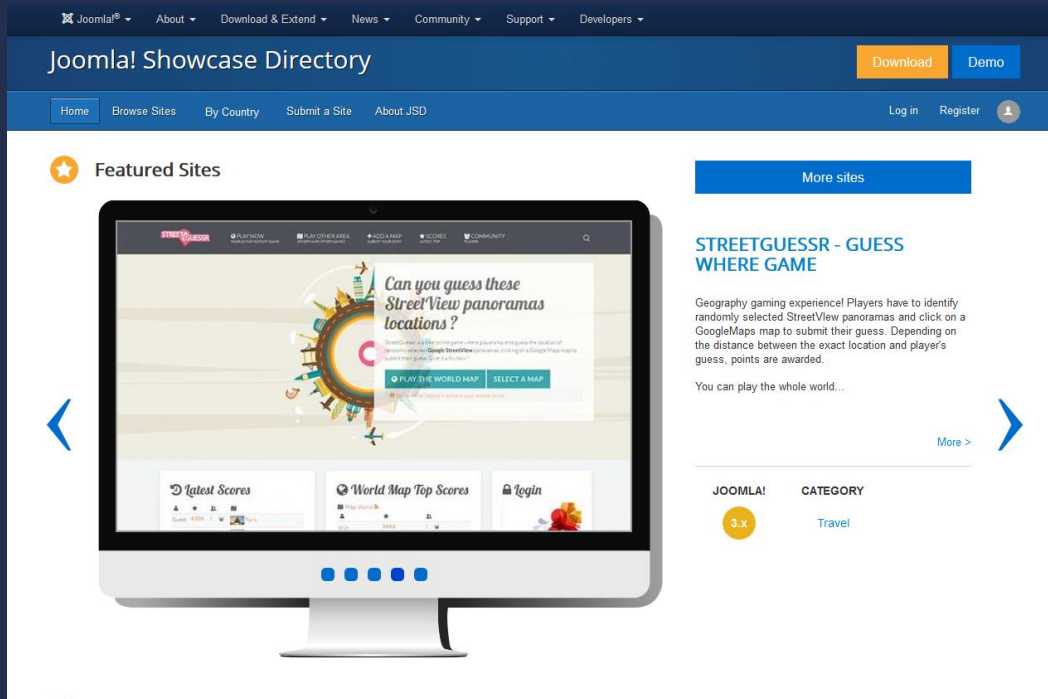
Joomla!® About Download & Extend News Community Support Developers

Joomla! Showcase Directory

Download Demo

Home Browse Sites By Country Submit a Site About JSD

Log in Register

Featured Sites

STREETGUESSR PLAY NOW PLAY OTHER AREA ADD A MAP SCORES COMMUNITY

Can you guess these StreetView panoramas locations?

PLAY THE WORLD MAP SELECT A MAP

Latest Scores World Map Top Scores Login

More sites

STREETGUESSR - GUESS WHERE GAME

Geography gaming experience! Players have to identify randomly selected StreetView panoramas and click on a GoogleMaps map to submit their guess. Depending on the distance between the exact location and player's guess, points are awarded.

You can play the whole world...

More >

JOOMLA! CATEGORY

3.x Travel